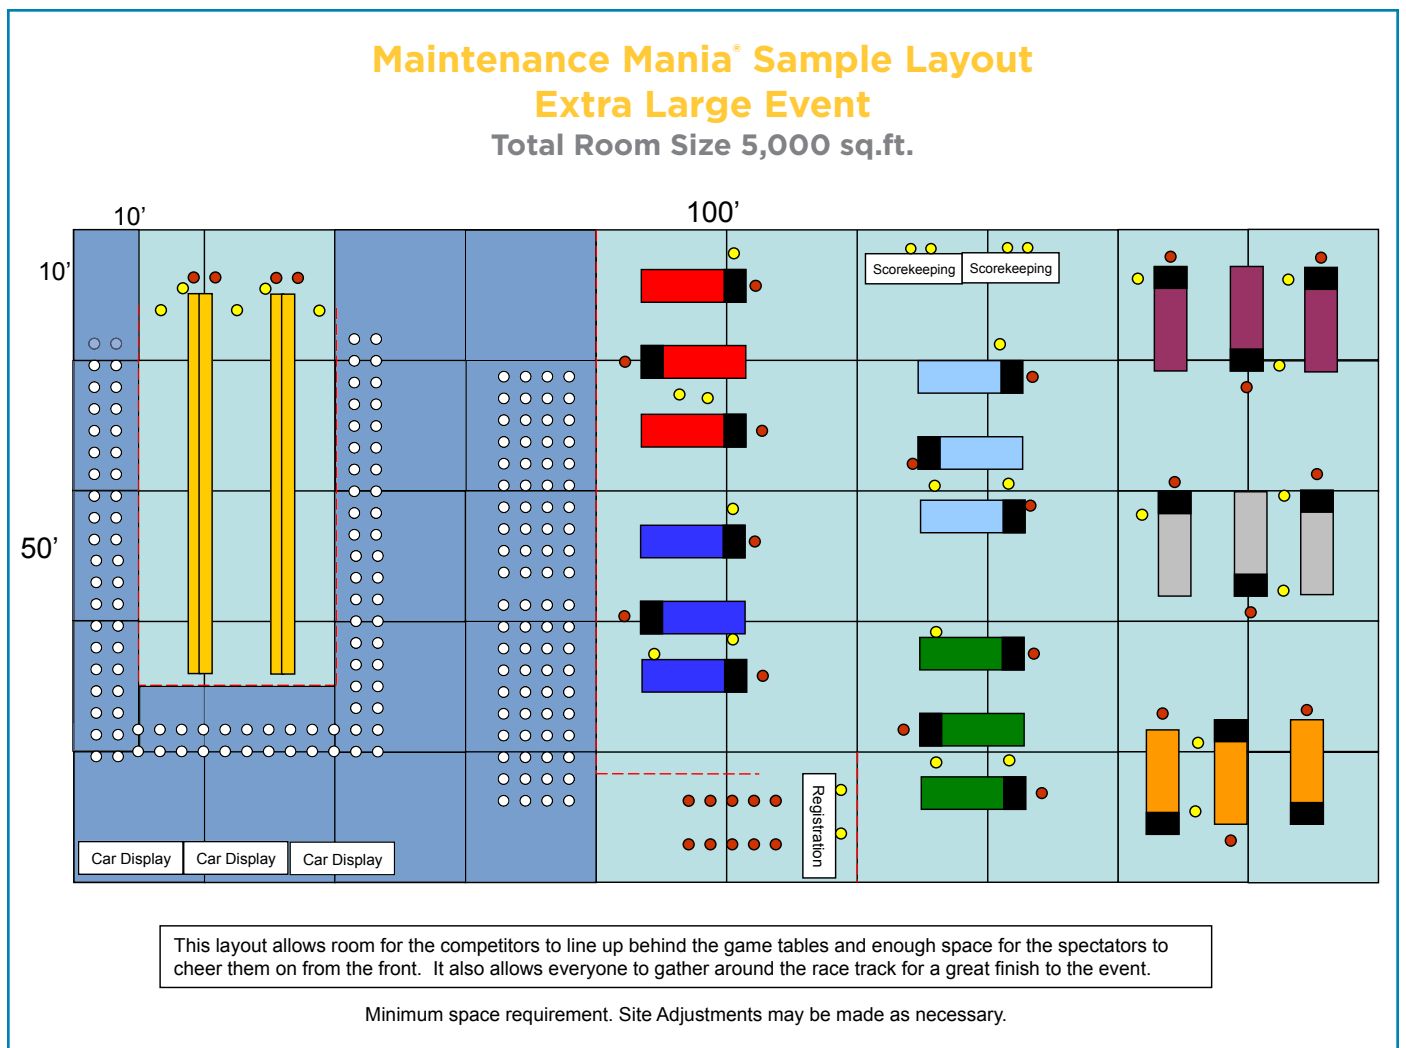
Maintenance Mania® Sample Layout
Extra Large Event
Total Room Size 5,000 sq.ft.

10’

100’

10’

50’

Scorekeeping

Scorekeeping

Registration

Car Display

Car Display

Car Display

This layout allows room for the competitors to line up behind the game tables and enough space for the spectators to cheer them on from the front. It also allows everyone to gather around the race track for a great finish to the event.

Minimum space requirement. Site Adjustments may be made as necessary.